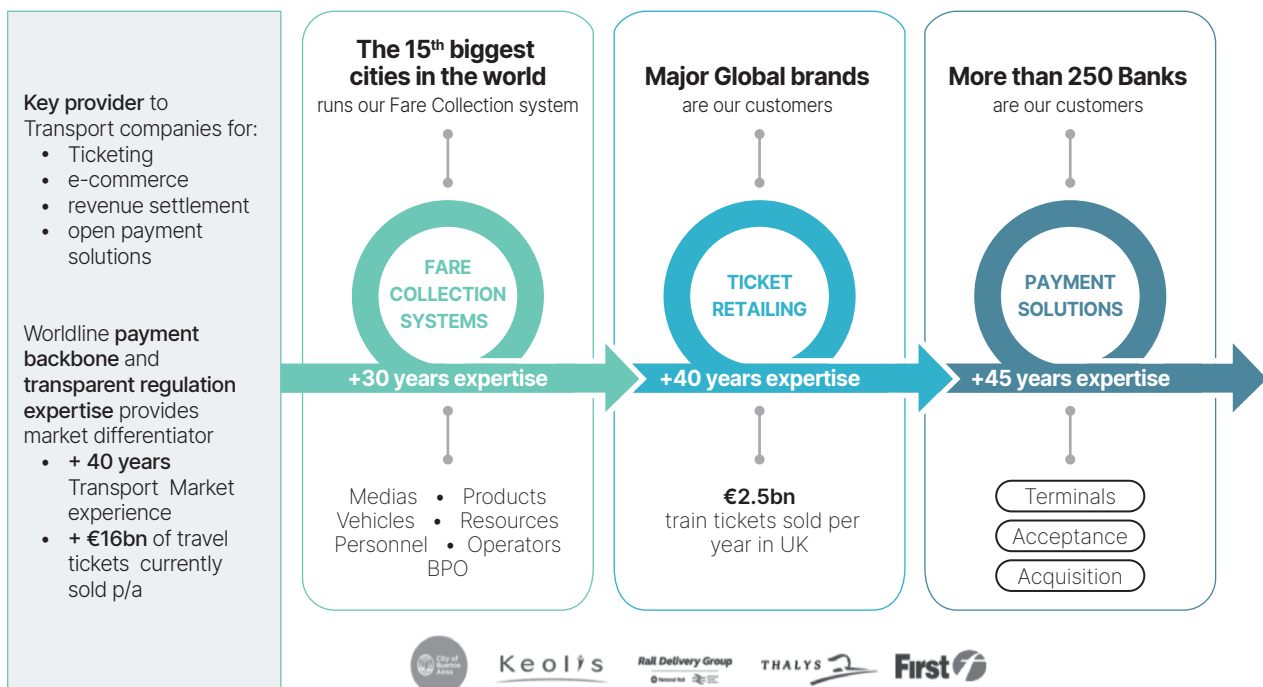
Key provider to Transport companies for:
- Ticketing
- e-commerce
- revenue settlement
- open payment solutions

Worldline payment backbone and transparent regulation expertise provides market differentiator
- + 40 years Transport Market experience
- + €16bn of travel tickets currently sold p/a

The 15$^{th}$ biggest cities in the world
runs our Fare Collection system

FARE COLLECTION SYSTEMS

+30 years expertise

Medias • Products
Vehicles • Resources
Personnel • Operators
BPO

Major Global brands
are our customers

TICKET RETAILING

+40 years expertise

€2.5bn
train tickets sold per year in UK

More than 250 Banks
are our customers

PAYMENT SOLUTIONS

+45 years expertise

Terminals
Acceptance
Acquisition

City of Buenos Aires
Keolis
Rail Delivery Group
National Rail
THALYS
First